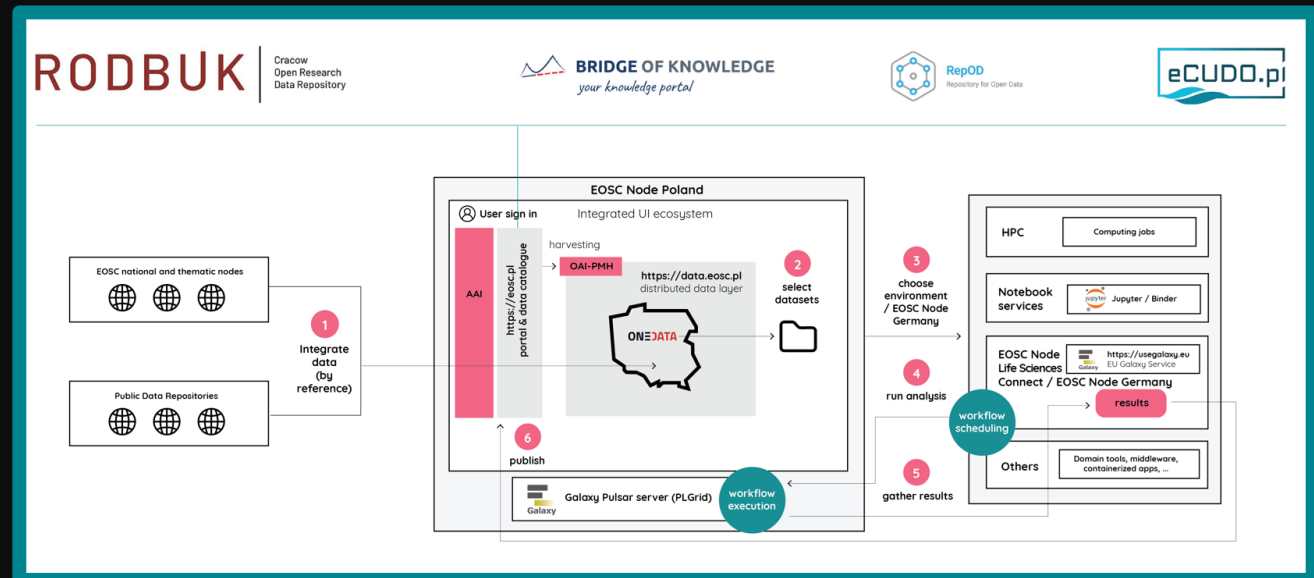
RODBUK Cracow Open Research Data Repository

BRIDGE OF KNOWLEDGE
your knowledge portal

RepOD
Repository for Open Data

eCUDO.pl

EOSC Node Poland

User sign in

Integrated UI ecosystem

AAI

https://eosc.pl portal & data catalogue

harvesting

OAI-PMH

https://data.eosc.pl
distributed data layer

ONEDATA

2
select datasets

EOSC national and thematic nodes

Public Data Repositories

1
Integrate data (by reference)

6
publish

Galaxy

Galaxy Pulsar server (PLGrid)

workflow execution

3
choose environment / EOSC Node Germany

4
run analysis

workflow scheduling

5
gather results

HPC

Computing jobs

Notebook services

jupyter Jupyter / Binder

EOSC Node Life Sciences Connect / EOSC Node Germany

Galaxy https://usegalaxy.eu EU Galaxy Service

results

Others

Domain tools, middleware, containerized apps, ...